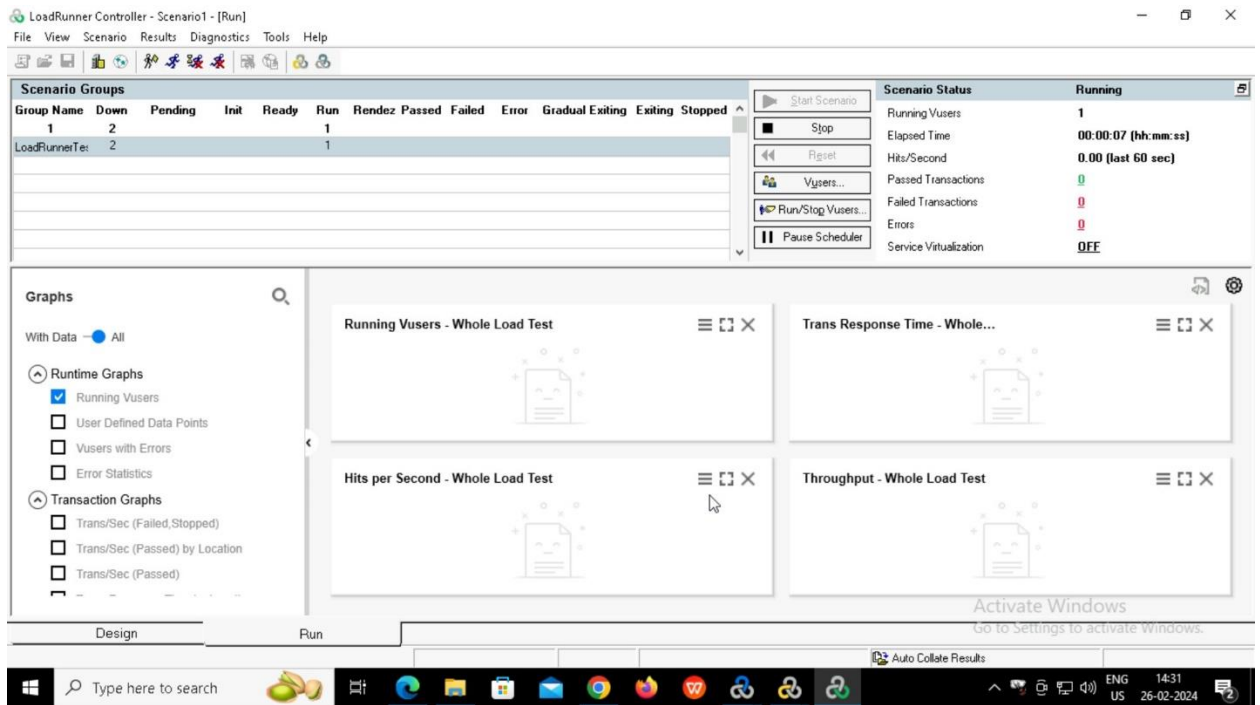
LoadRunner Controller - Scenario1 - [Run]
File View Scenario Results Diagnostics Tools Help

Scenario Groups

| Group Name | Down | Pending | Init | Ready | Run | Rendez | Passed | Failed | Error | Gradual Exiting | Exiting | Stopped |
|---|---|---|---|---|---|---|---|---|---|---|---|---|
| 1 | 2 | | | | 1 | | | | | | | |
| LoadRunnerTe: | 2 | | | | 1 | | | | | | | |

Start Scenario
Stop
Reset
Vusers...
Run/Stop Vusers...
Pause Scheduler

| Scenario Status | Running |
|---|---|
| Running Vusers | 1 |
| Elapsed Time | 00:00:07 (hh:mm:ss) |
| Hits/Second | 0.00 (last 60 sec) |
| Passed Transactions | 0 |
| Failed Transactions | 0 |
| Errors | 0 |
| Service Virtualization | OFF |

Graphs
With Data All
Runtime Graphs
Running Vusers
User Defined Data Points
Vusers with Errors
Error Statistics
Transaction Graphs
Trans/Sec (Failed,Stopped)
Trans/Sec (Passed) by Location
Trans/Sec (Passed)

Running Vusers - Whole Load Test
Trans Response Time - Whole...
Hits per Second - Whole Load Test
Throughput - Whole Load Test

Activate Windows
Go to Settings to activate Windows.

Design
Run
Auto Collate Results

Type here to search
ENG US 14:31 26-02-2024